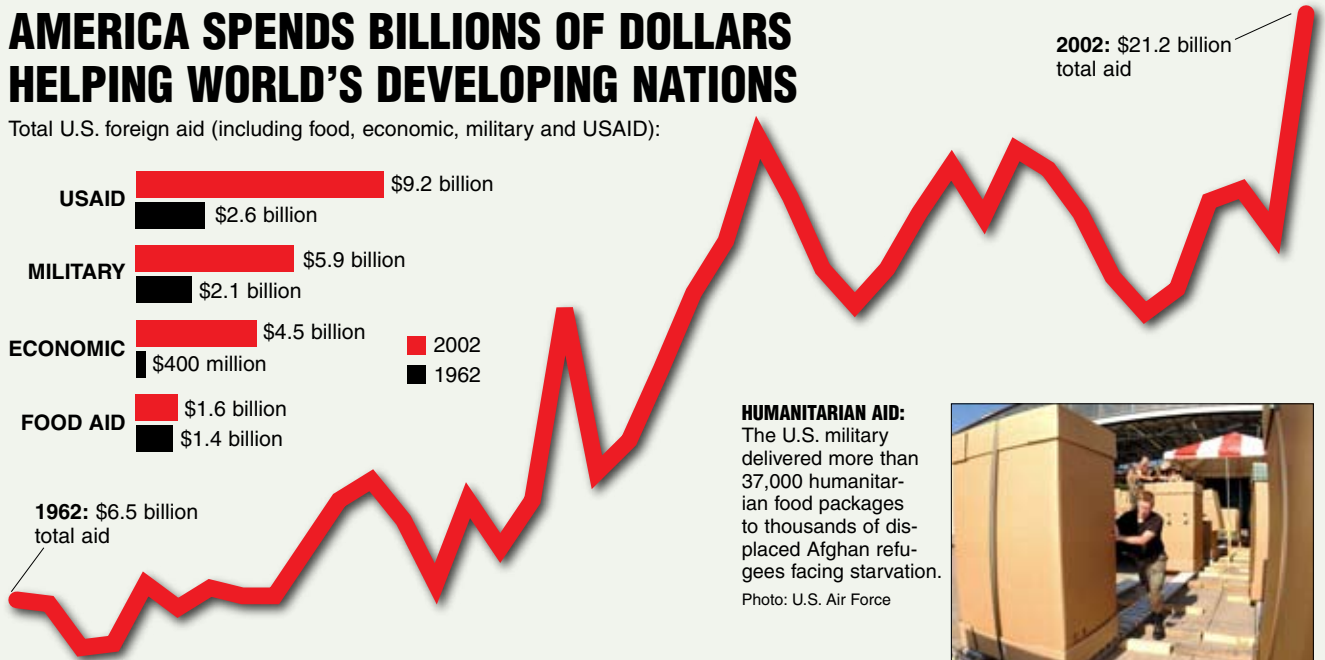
AMERICA SPENDS BILLIONS OF DOLLARS HELPING WORLD'S DEVELOPING NATIONS

Total U.S. foreign aid (including food, economic, military and USAID):

2002: $21.2 billion total aid

USAID $9.2 billion $2.6 billion

MILITARY $5.9 billion $2.1 billion

ECONOMIC $4.5 billion $400 million

FOOD AID $1.6 billion $1.4 billion

2002
1962

1962: $6.5 billion total aid

HUMANITARIAN AID: The U.S. military delivered more than 37,000 humanitarian food packages to thousands of displaced Afghan refugees facing starvation.
Photo: U.S. Air Force